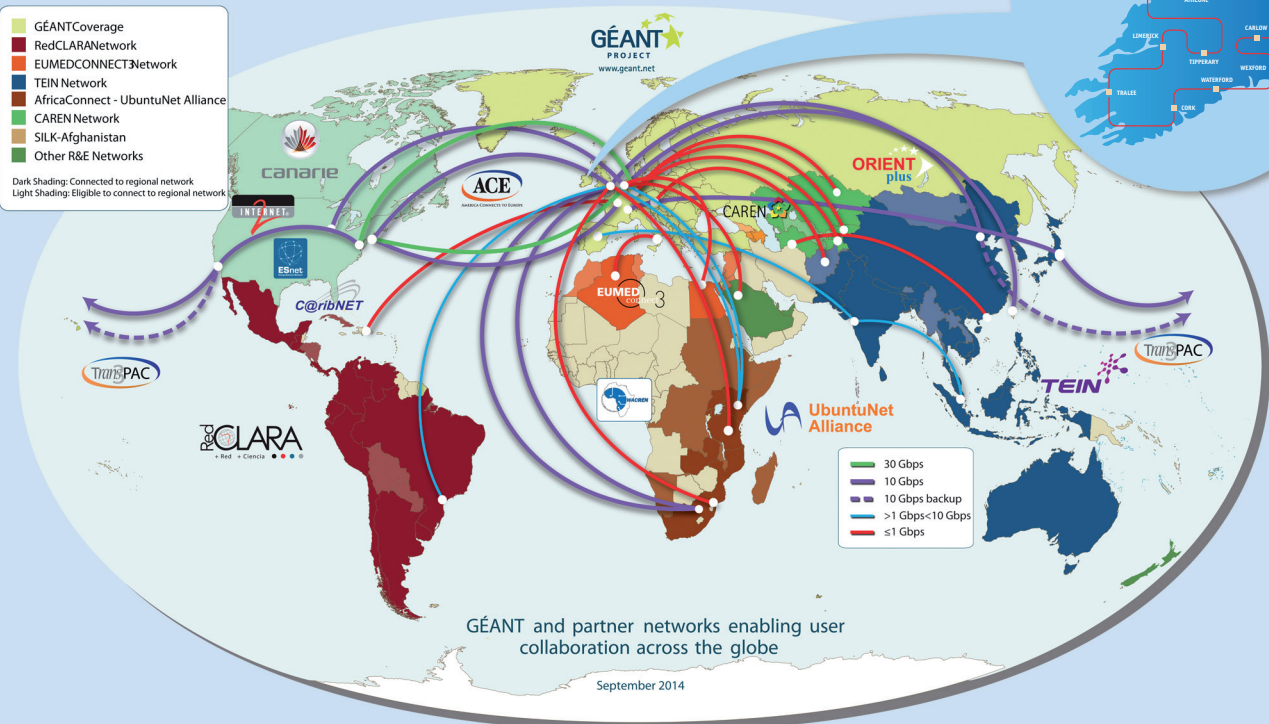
GÉANTCoverage
RedCLARANetwork
EUMEDCONNECT3Network
TEIN Network
AfricaConnect - UbuntuNet Alliance
CAREN Network
SILK-Afghanistan
Other R&E Networks

Dark Shading: Connected to regional network
Light Shading: Eligible to connect to regional network

GÉANT PROJECT
www.geant.net

ATHLONE
LIMERICK
CARLOW
TIPPERARY
WEXFORD
TRALEE
WATERFORD
CORK

canarie
INTERNET2
ESnet
ACE
AMERICA CONNECTS TO EUROPE
C@ribNET
ORIENT plus
CAREN
EUMED connect3
TransPAC
TransPAC
TEIN
WACREN
UbuntuNet Alliance
RedCLARA
+ Red + Ciencia

30 Gbps
10 Gbps
10 Gbps backup
>1 Gbps<10 Gbps
≤1 Gbps

GÉANT and partner networks enabling user collaboration across the globe

September 2014